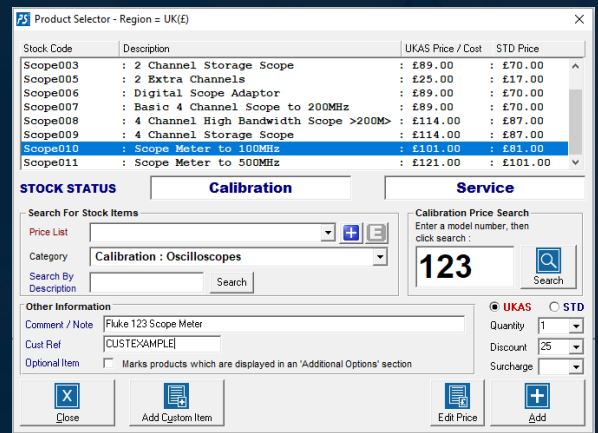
Product Selector - Region = UK(£)

| Stock Code | Description | UKAS Price / Cost | STD Price |
|---|---|---|---|
| Scope003 | : 2 Channel Storage Scope | : £89.00 | : £70.00 |
| Scope005 | : 2 Extra Channels | : £25.00 | : £17.00 |
| Scope006 | : Digital Scope Adaptor | : £89.00 | : £70.00 |
| Scope007 | : Basic 4 Channel Scope to 200MHz | : £89.00 | : £70.00 |
| Scope008 | : 4 Channel High Bandwidth Scope >200M> | : £114.00 | : £87.00 |
| Scope009 | : 4 Channel Storage Scope | : £114.00 | : £87.00 |
| Scope010 | : Scope Meter to 100MHz | : £101.00 | : £81.00 |
| Scope011 | : Scope Meter to 500MHz | : £121.00 | : £101.00 |

STOCK STATUS
Calibration
Service

Search For Stock Items
Price List
Category
Calibration : Oscilloscopes
Search By Description
Search

Calibration Price Search
Enter a model number, then click search :
123
Search

Other Information
Comment / Note
Fluke 123 Scope Meter
Cust Ref
CUSTEXAMPLE
Optional Item
Marks products which are displayed in an 'Additional Options' section

UKAS
STD
Quantity
1
Discount
25
Surcharge

Close
Add Custom Item
Edit Price
Add